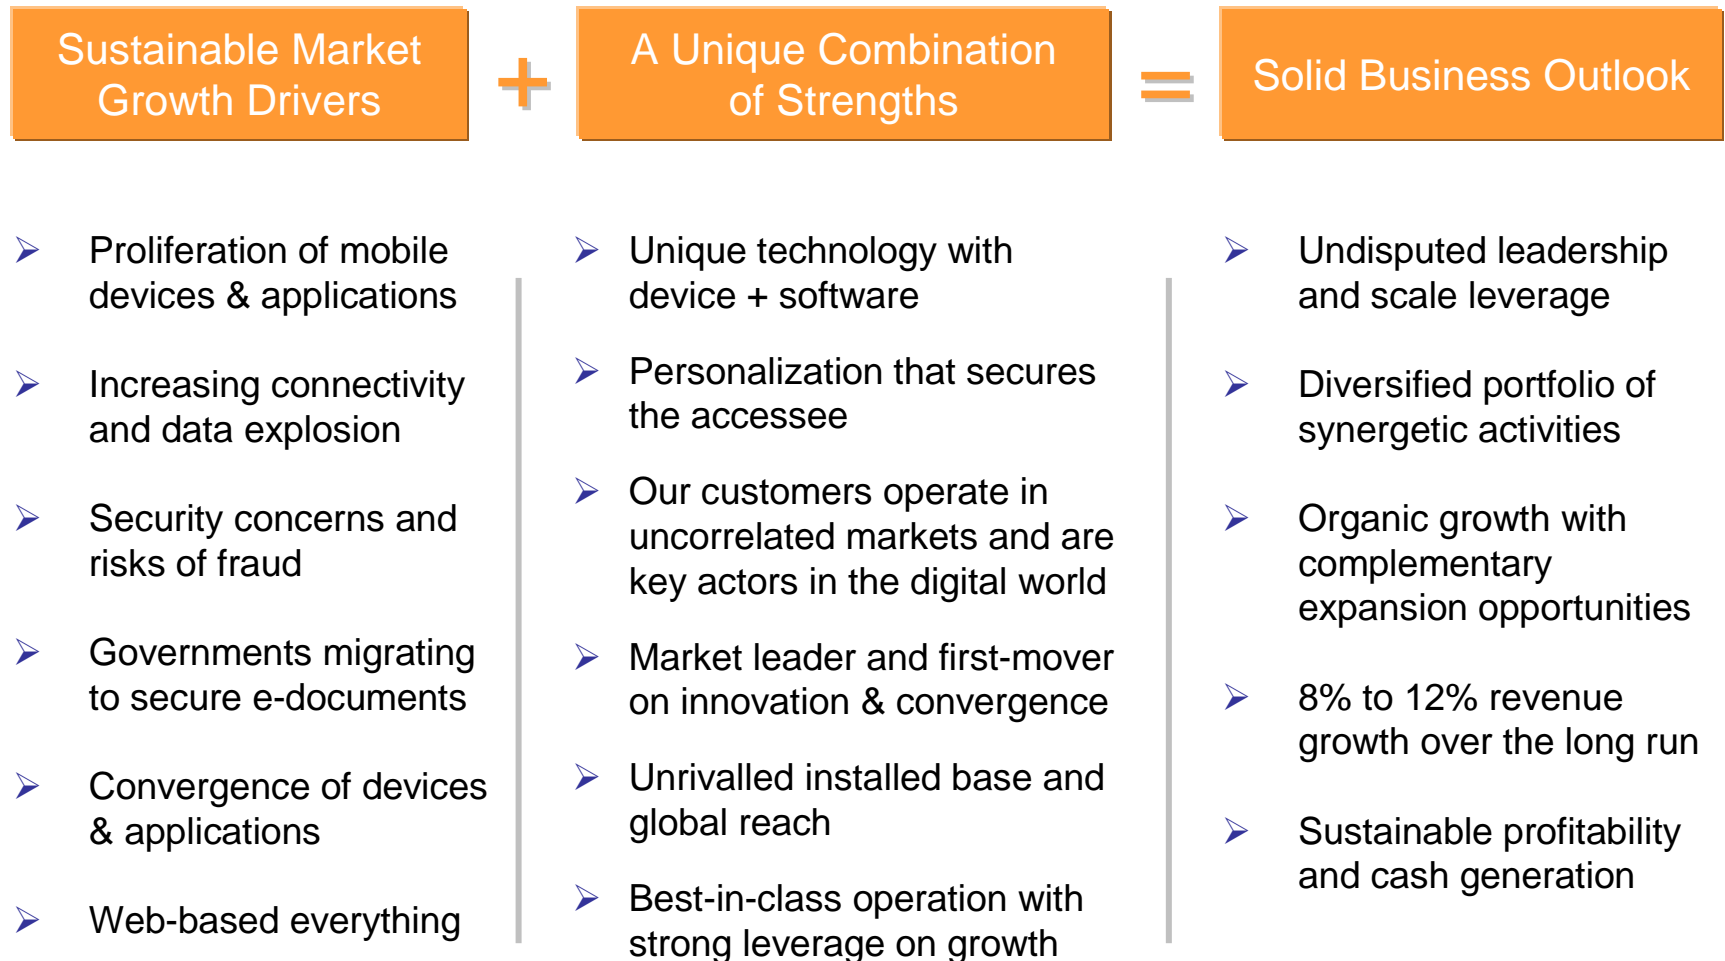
Sustainable Market Growth Drivers

+

A Unique Combination of Strengths

=

Solid Business Outlook

➢ Proliferation of mobile devices & applications

➢ Increasing connectivity and data explosion

➢ Security concerns and risks of fraud

➢ Governments migrating to secure e-documents

➢ Convergence of devices & applications

➢ Web-based everything

➢ Unique technology with device + software

➢ Personalization that secures the accessee

➢ Our customers operate in uncorrelated markets and are key actors in the digital world

➢ Market leader and first-mover on innovation & convergence

➢ Unrivalled installed base and global reach

➢ Best-in-class operation with strong leverage on growth

➢ Undisputed leadership and scale leverage

➢ Diversified portfolio of synergetic activities

➢ Organic growth with complementary expansion opportunities

➢ 8% to 12% revenue growth over the long run

➢ Sustainable profitability and cash generation